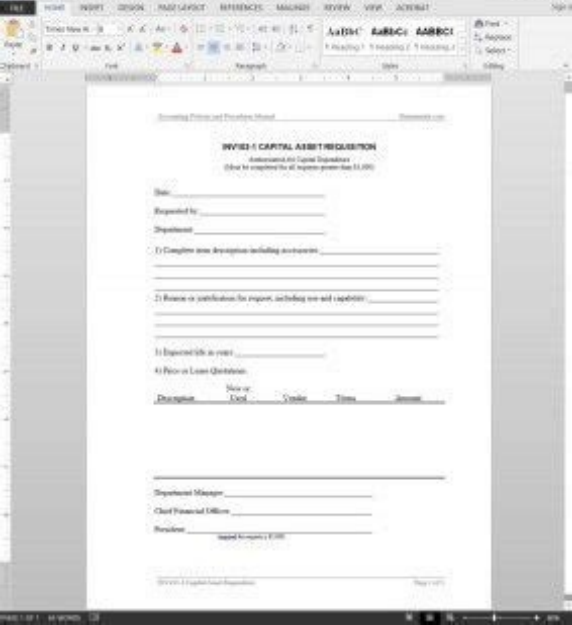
FILE HOME INSERT DESIGN PAGE LAYOUT REFERENCES MAILINGS REVIEW VIEW ACROBAT

Times New R 12

AaBbCc AaBbCc AaBbCc

1 Heading 1 1 Heading 2 1 Heading 3

Find Replace Select

Clipboard Font Paragraph Styles Editing

Accounting Policies and Procedures Manual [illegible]

INV102-1 CAPITAL ASSET REQUISITION

Authorization for Capital Expenditure
(Must be completed for all requests greater than $1,000)

Date: ____________________

Requested by: ____________________

Department: ____________________

1) Complete item description including accessories: ____________________

2) Reason or justification for request, including use and capability: ____________________

3) Expected life in years: ____________________

4) Price or Lease Quotations:

| Description | New or Used | Vendor | Terms | Amount |
|---|---|---|---|---|

Department Manager: ____________________

Chief Financial Officer: ____________________

President: ____________________

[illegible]

INV102-1 Capital Asset Requisition Page 1 of 1

PAGE 1 OF 1 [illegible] WORDS